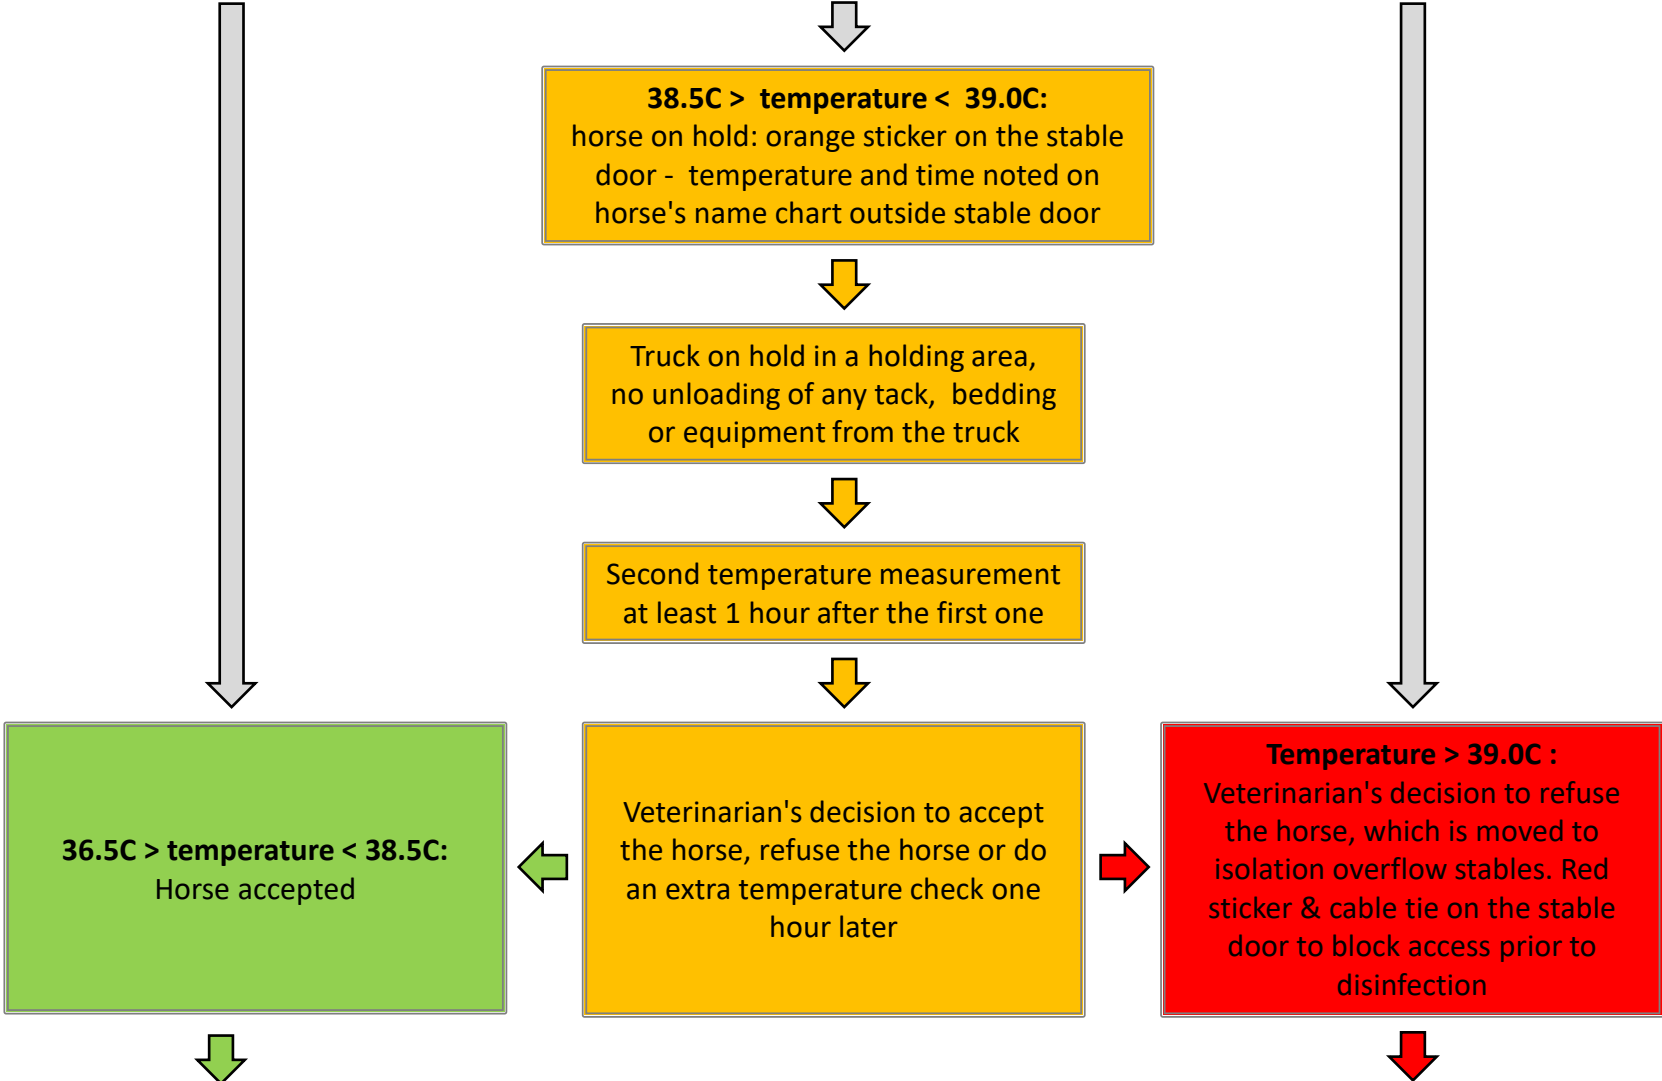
**38.5C > temperature < 39.0C:**
horse on hold: orange sticker on the stable door - temperature and time noted on horse's name chart outside stable door

Truck on hold in a holding area, no unloading of any tack, bedding or equipment from the truck

Second temperature measurement at least 1 hour after the first one

**36.5C > temperature < 38.5C:**
Horse accepted

Veterinarian's decision to accept the horse, refuse the horse or do an extra temperature check one hour later

**Temperature > 39.0C :**
Veterinarian's decision to refuse the horse, which is moved to isolation overflow stables. Red sticker & cable tie on the stable door to block access prior to disinfection